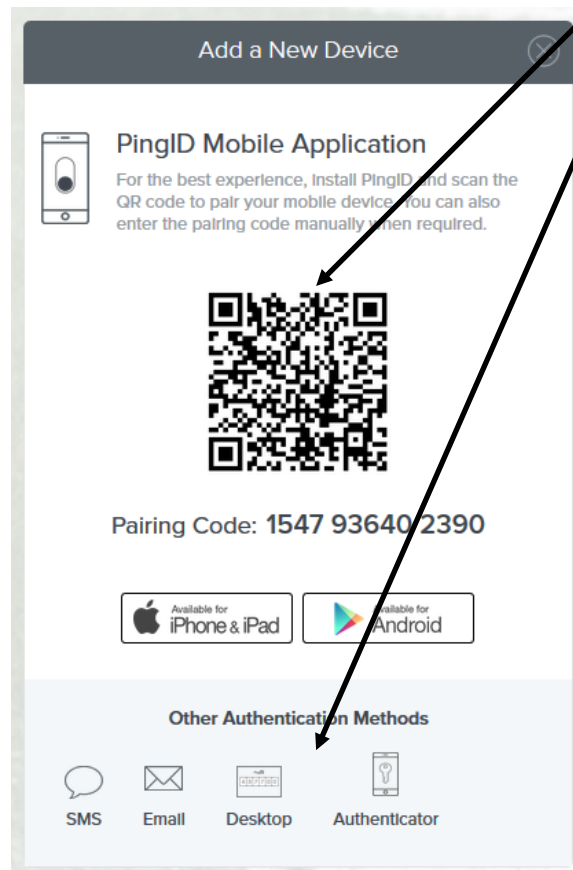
Add a New Device

PingID Mobile Application

For the best experience, install PingID and scan the QR code to pair your mobile device. You can also enter the pairing code manually when required.

Pairing Code: 1547 93640 2390

Available for iPhone & iPad

Available for Android

Other Authentication Methods

SMS Email Desktop Authenticator